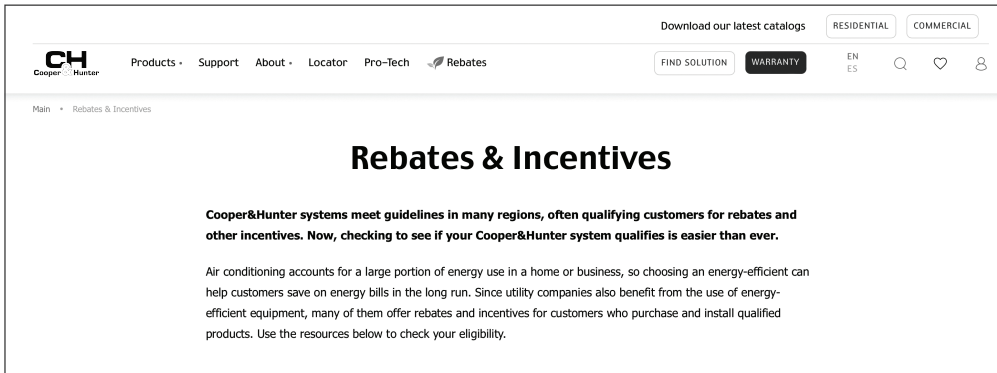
Download our latest catalogs RESIDENTIAL COMMERCIAL

CH Cooper Hunter

Products • Support About • Locator Pro-Tech Rebates

FIND SOLUTION WARRANTY EN ES

Main • Rebates & Incentives

Rebates & Incentives

Cooper&Hunter systems meet guidelines in many regions, often qualifying customers for rebates and other incentives. Now, checking to see if your Cooper&Hunter system qualifies is easier than ever.

Air conditioning accounts for a large portion of energy use in a home or business, so choosing an energy-efficient can help customers save on energy bills in the long run. Since utility companies also benefit from the use of energy-efficient equipment, many of them offer rebates and incentives for customers who purchase and install qualified products. Use the resources below to check your eligibility.